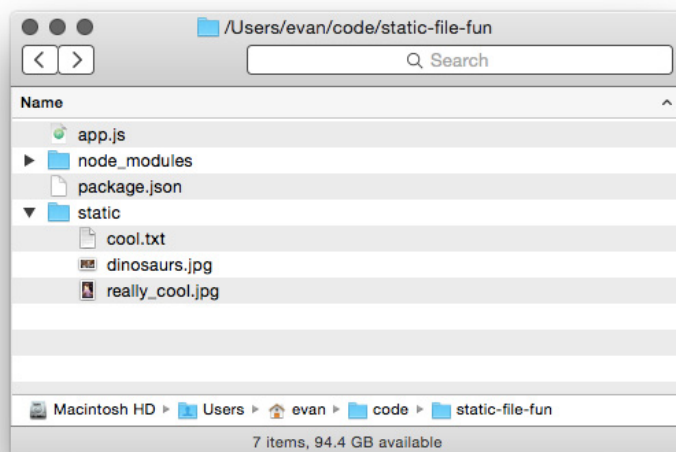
/Users/evan/code/static-file-fun

Search

Name

app.js
node_modules
package.json
static
cool.txt
dinosaurs.jpg
really_cool.jpg

Macintosh HD ▸ Users ▸ evan ▸ code ▸ static-file-fun

7 items, 94.4 GB available